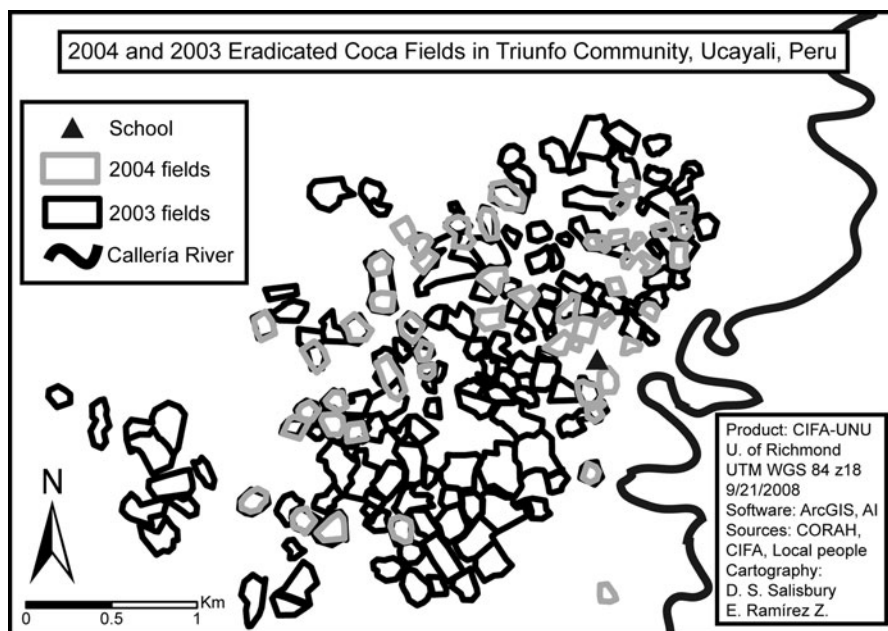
2004 and 2003 Eradicated Coca Fields in Triunfo Community, Ucayali, Peru

School
2004 fields
2003 fields
Callería River

N

0 0.5 1 Km

Product: CIFA-UNU
U. of Richmond
UTM WGS 84 z18
9/21/2008
Software: ArcGIS, AI
Sources: CORAH, CIFA, Local people
Cartography:
D. S. Salisbury
E. Ramírez Z.